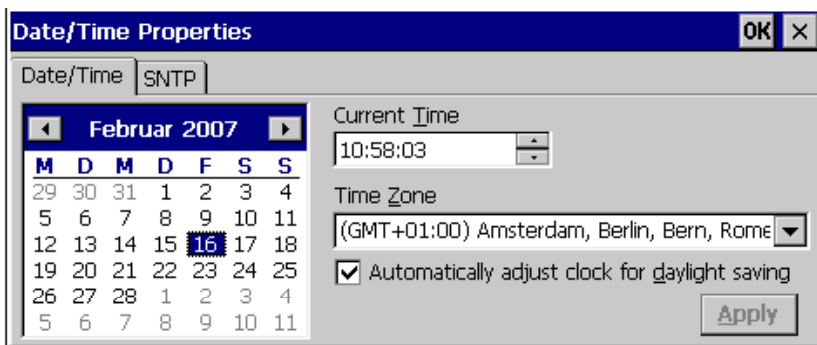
Date/Time Properties

OK ×

Date/Time | SNTP

Februar 2007

| M | D | M | D | F | S | S |
|---|---|---|---|---|---|---|
| 29 | 30 | 31 | 1 | 2 | 3 | 4 |
| 5 | 6 | 7 | 8 | 9 | 10 | 11 |
| 12 | 13 | 14 | 15 | 16 | 17 | 18 |
| 19 | 20 | 21 | 22 | 23 | 24 | 25 |
| 26 | 27 | 28 | 1 | 2 | 3 | 4 |
| 5 | 6 | 7 | 8 | 9 | 10 | 11 |

Current Time

10:58:03

Time Zone

(GMT+01:00) Amsterdam, Berlin, Bern, Rome

Automatically adjust clock for daylight saving

Apply